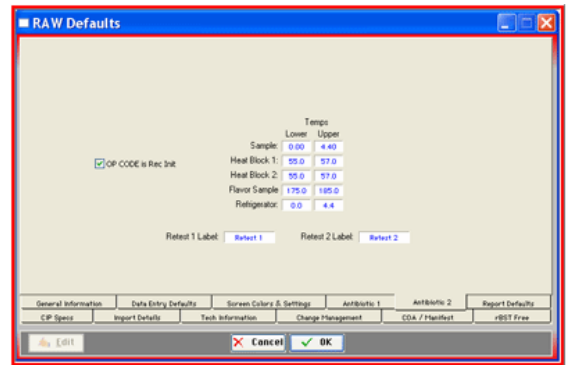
RAW Defaults

Temps

| | Lower | Upper |
|---|---|---|
| Sample: | 0.00 | 4.40 |
| Heat Block 1: | 55.0 | 57.0 |
| Heat Block 2: | 55.0 | 57.0 |
| Flavor Sample | 175.0 | 185.0 |
| Refrigerator: | 0.0 | 4.4 |

OP CODE is Rec Init

Retest 1 Label: Retest 1

Retest 2 Label: Retest 2

General Information | Data Entry Defaults | Screen Colors & Settings | Antibiotic 1 | Antibiotic 2 | Report Defaults

CIP Specs | Import Details | Tech Information | Change Management | COA / Manifest | rBST Free

Edit

Cancel

OK